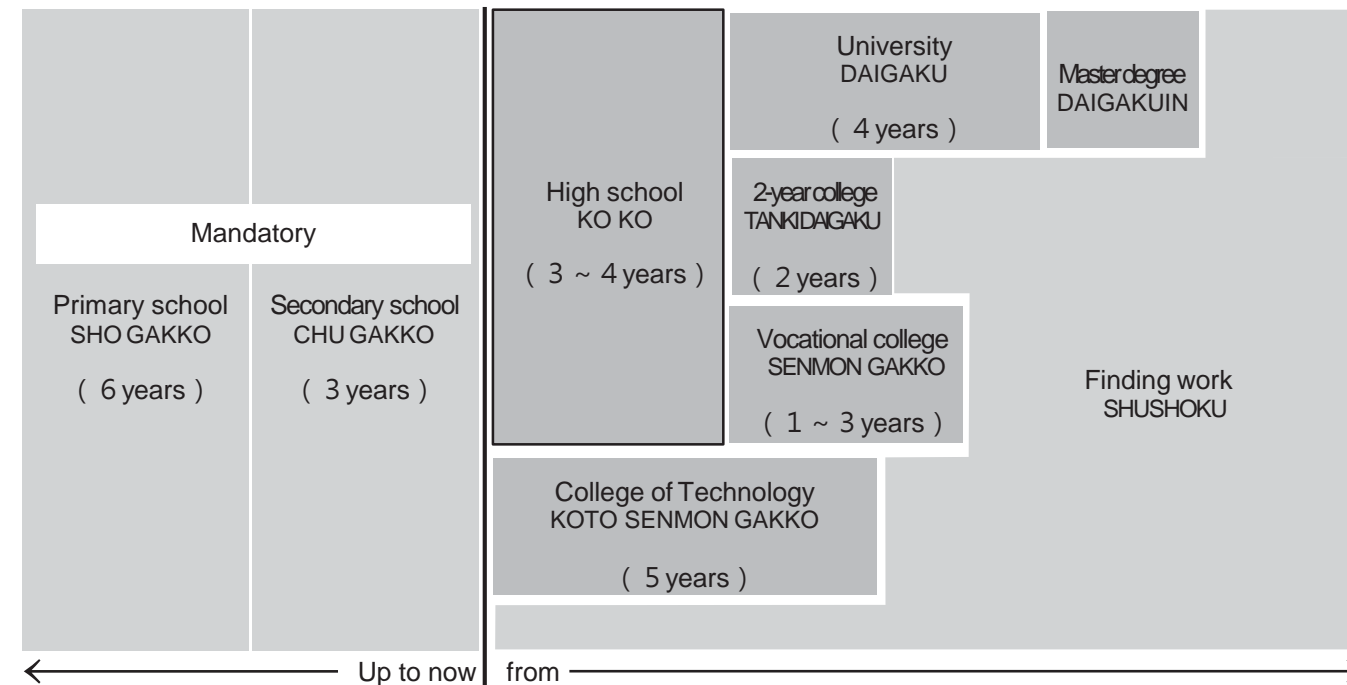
Mandatory

Primary school
SHO GAKKO

( 6 years )

Secondary school
CHU GAKKO

( 3 years )

High school
KO KO

( 3 ~ 4 years )

University
DAIGAKU

( 4 years )

Master degree
DAIGAKUIN

2-year college
TANKIDAIGAKU

( 2 years )

Vocational college
SENMON GAKKO

( 1 ~ 3 years )

Finding work
SHUSHOKU

College of Technology
KOTO SENMON GAKKO

( 5 years )

Up to now

from